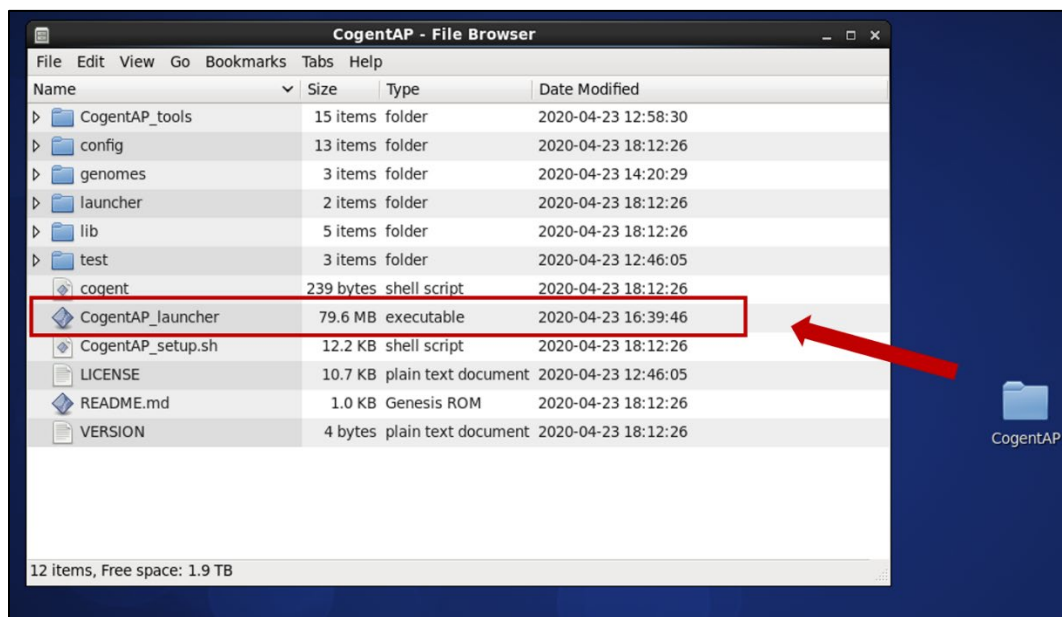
CogentAP - File Browser

File Edit View Go Bookmarks Tabs Help

| Name | Size | Type | Date Modified |
|---|---|---|---|
| CogentAP_tools | 15 items | folder | 2020-04-23 12:58:30 |
| config | 13 items | folder | 2020-04-23 18:12:26 |
| genomes | 3 items | folder | 2020-04-23 14:20:29 |
| launcher | 2 items | folder | 2020-04-23 18:12:26 |
| lib | 5 items | folder | 2020-04-23 18:12:26 |
| test | 3 items | folder | 2020-04-23 12:46:05 |
| cogent | 239 bytes | shell script | 2020-04-23 18:12:26 |
| CogentAP_launcher | 79.6 MB | executable | 2020-04-23 16:39:46 |
| CogentAP_setup.sh | 12.2 KB | shell script | 2020-04-23 18:12:26 |
| LICENSE | 10.7 KB | plain text document | 2020-04-23 12:46:05 |
| README.md | 1.0 KB | Genesis ROM | 2020-04-23 18:12:26 |
| VERSION | 4 bytes | plain text document | 2020-04-23 18:12:26 |

12 items, Free space: 1.9 TB

CogentAP